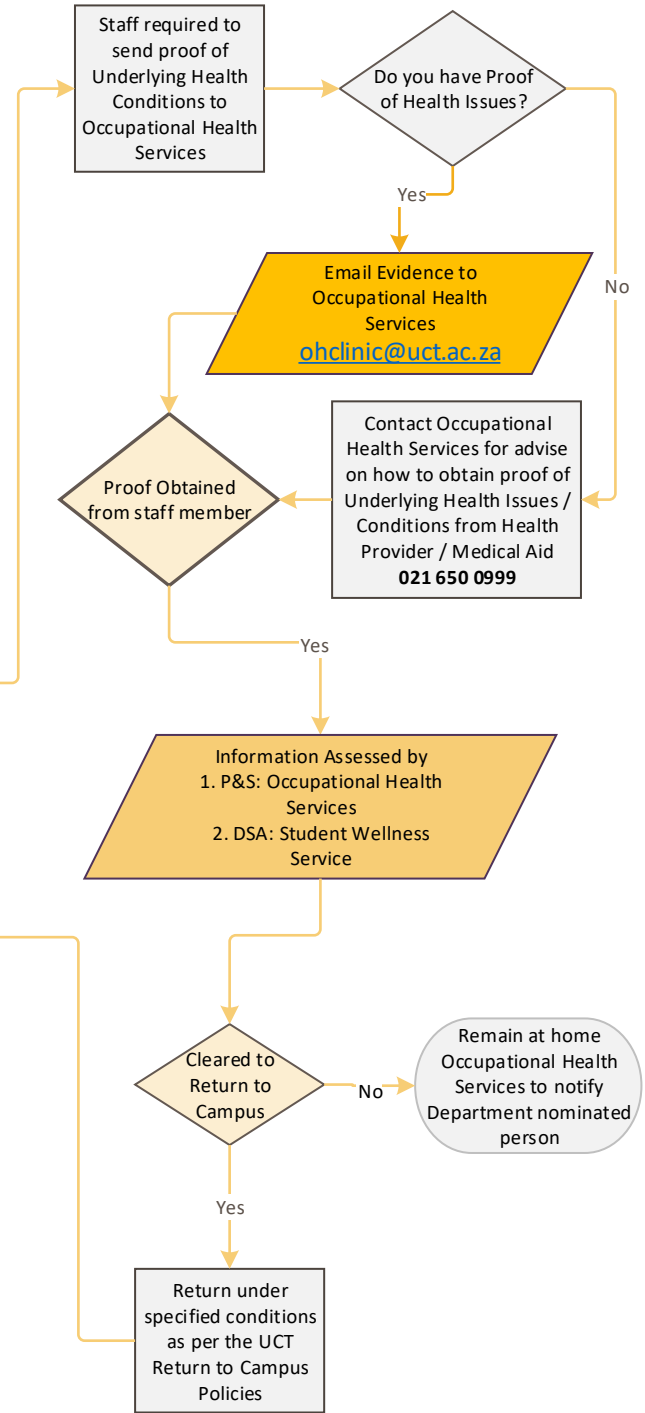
Staff required to send proof of Underlying Health Conditions to Occupational Health Services

Do you have Proof of Health Issues?

Yes

No

Email Evidence to Occupational Health Services
ohclinic@uct.ac.za

Proof Obtained from staff member

Contact Occupational Health Services for advise on how to obtain proof of Underlying Health Issues / Conditions from Health Provider / Medical Aid
**021 650 0999**

Yes

Information Assessed by
1. P&S: Occupational Health Services
2. DSA: Student Wellness Service

Cleared to Return to Campus

No

Remain at home Occupational Health Services to notify Department nominated person

Yes

Return under specified conditions as per the UCT Return to Campus Policies